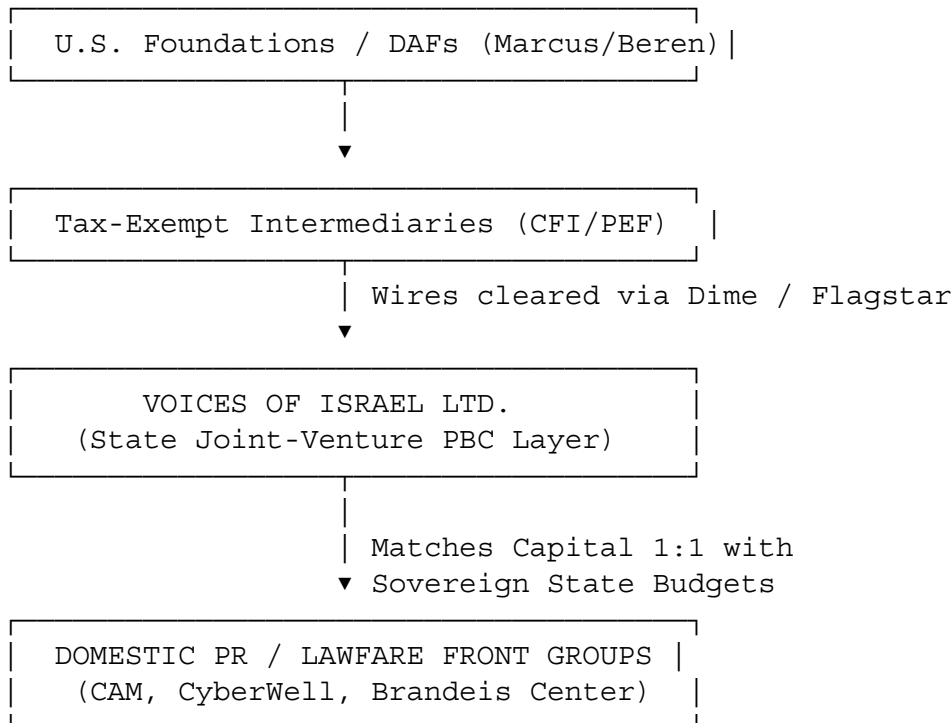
U.S. Foundations / DAFs (Marcus/Beren)

Tax-Exempt Intermediaries (CFI/PEF)

Wires cleared via Dime / Flagstar

VOICES OF ISRAEL LTD.
(State Joint-Venture PBC Layer)

Matches Capital 1:1 with
Sovereign State Budgets

DOMESTIC PR / LAWFARE FRONT GROUPS
(CAM, CyberWell, Brandeis Center)